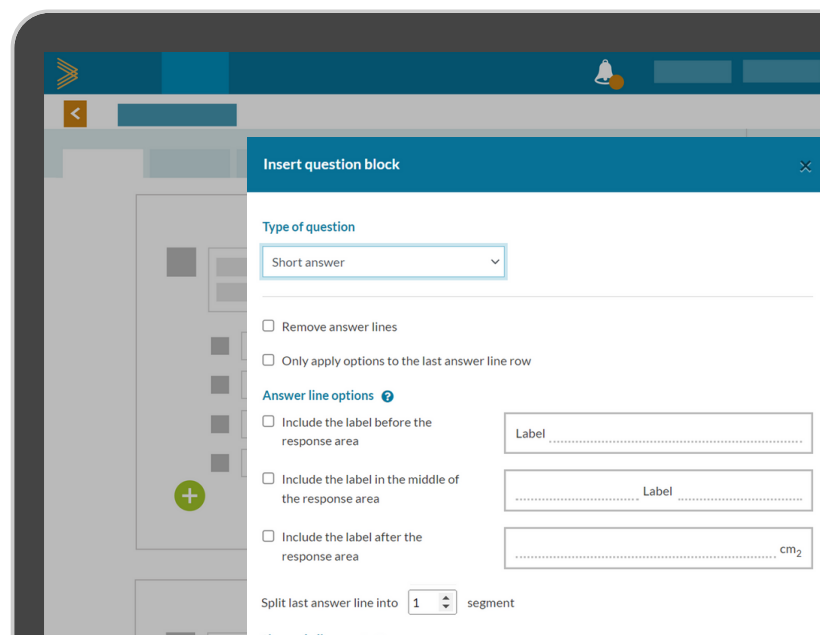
Insert question block

Type of question

Short answer

Remove answer lines

Only apply options to the last answer line row

Answer line options

Include the label before the response area

Label

Include the label in the middle of the response area

Label

Include the label after the response area

$cm_2$

Split last answer line into 1 segment